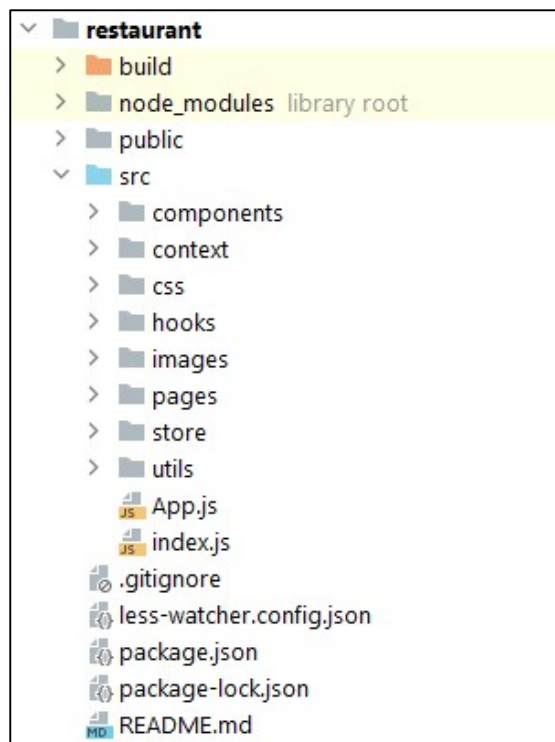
restaurant
build
node_modules library root
public
src
components
context
css
hooks
images
pages
store
utils
App.js
index.js
.gitignore
less-watcher.config.json
package.json
package-lock.json
README.md